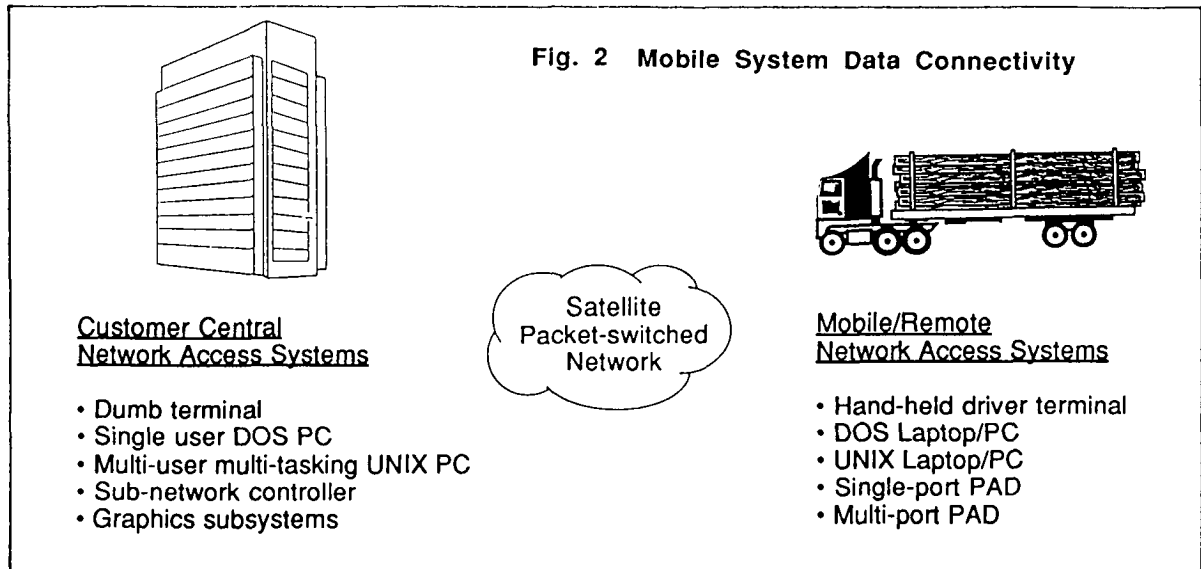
Fig. 2 Mobile System Data Connectivity

Customer Central Network Access Systems

• Dumb terminal
• Single user DOS PC
• Multi-user multi-tasking UNIX PC
• Sub-network controller
• Graphics subsystems

Satellite Packet-switched Network

Mobile/Remote Network Access Systems

• Hand-held driver terminal
• DOS Laptop/PC
• UNIX Laptop/PC
• Single-port PAD
• Multi-port PAD